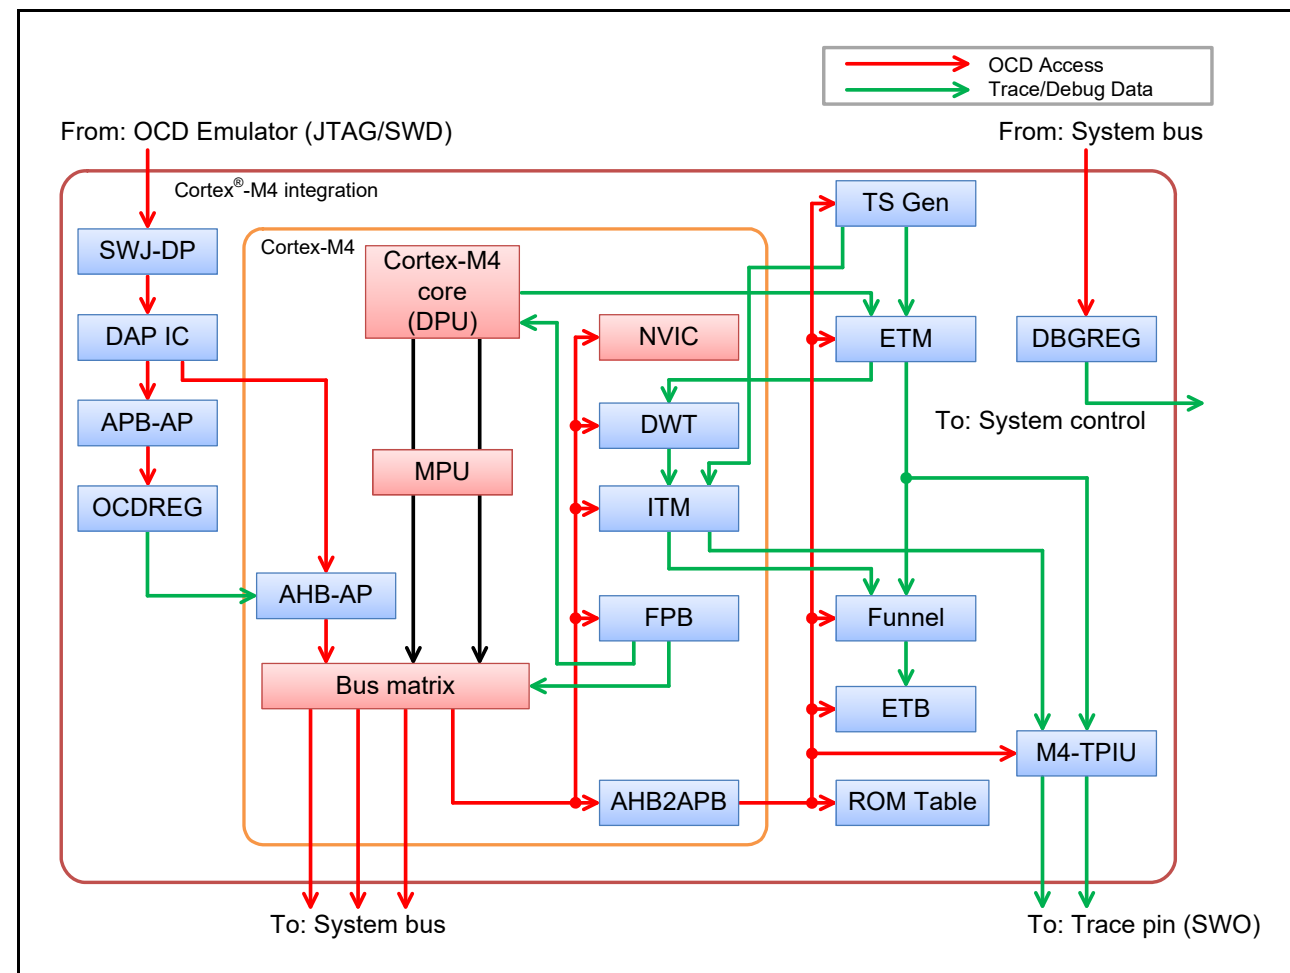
OCD Access
Trace/Debug Data

From: OCD Emulator (JTAG/SWD)

From: System bus

Cortex®-M4 integration

SWJ-DP

DAP IC

APB-AP

OCDREG

Cortex-M4

Cortex-M4 core (DPU)

MPU

NVIC

DWT

ITM

FPB

AHB-AP

Bus matrix

AHB2APB

TS Gen

ETM

DBGREG

To: System control

Funnel

ETB

M4-TPIU

ROM Table

To: System bus

To: Trace pin (SWO)